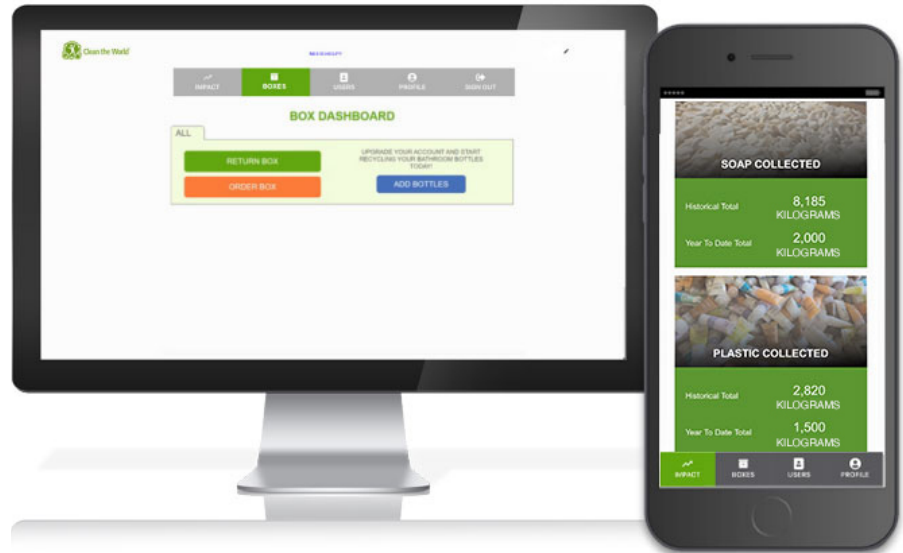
Clean the World

IMPACT BOXES USERS PROFILE SIGN OUT

BOX DASHBOARD

ALL

RETURN BOX

ORDER BOX

UPGRADE YOUR ACCOUNT AND START RECYCLING YOUR BATHROOM BOTTLES TODAY!

ADD BOTTLES

SOAP COLLECTED

Historical Total 8,185 KILOGRAMS

Year To Date Total 2,000 KILOGRAMS

PLASTIC COLLECTED

Historical Total 2,820 KILOGRAMS

Year To Date Total 1,500 KILOGRAMS

IMPACT BOXES USERS PROFILE